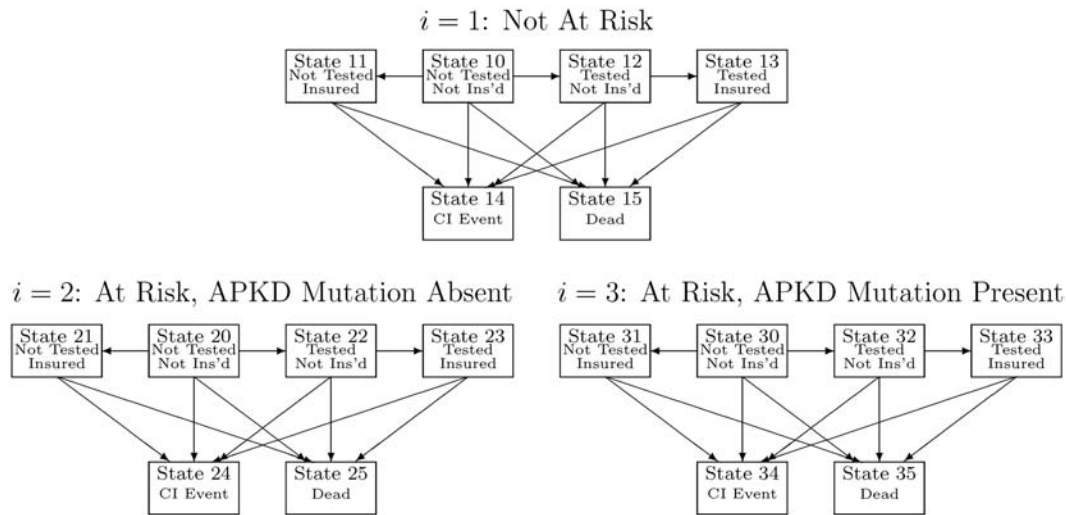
$i = 1$: Not At Risk

State 11
Not Tested
Insured

State 10
Not Tested
Not Ins'd

State 12
Tested
Not Ins'd

State 13
Tested
Insured

State 14
CI Event

State 15
Dead

$i = 2$: At Risk, APKD Mutation Absent

State 21
Not Tested
Insured

State 20
Not Tested
Not Ins'd

State 22
Tested
Not Ins'd

State 23
Tested
Insured

State 24
CI Event

State 25
Dead

$i = 3$: At Risk, APKD Mutation Present

State 31
Not Tested
Insured

State 30
Not Tested
Not Ins'd

State 32
Tested
Not Ins'd

State 33
Tested
Insured

State 34
CI Event

State 35
Dead